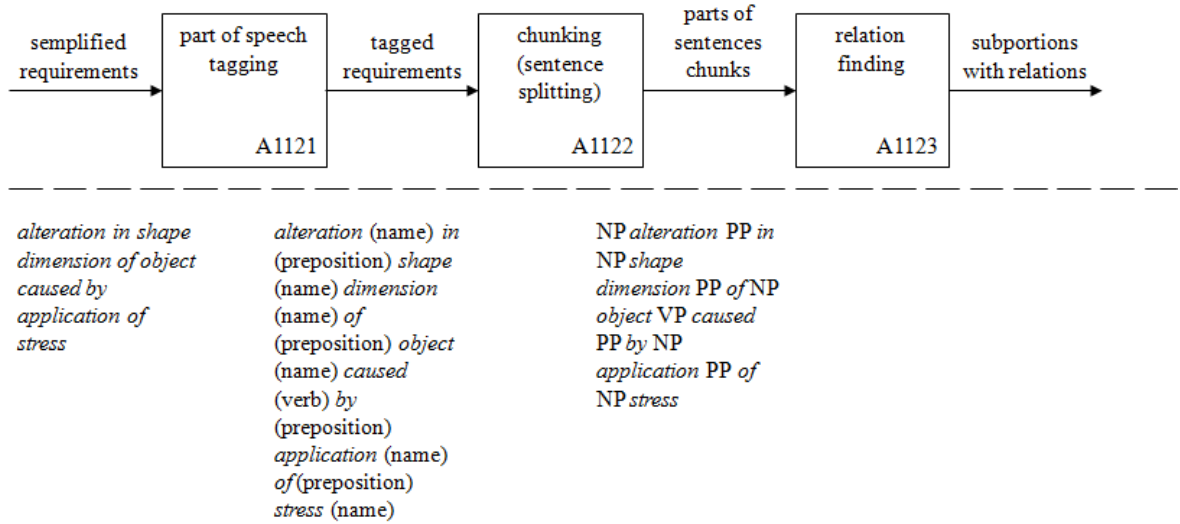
semplified requirements

part of speech tagging

A1121

tagged requirements

chunking (sentence splitting)

A1122

parts of sentences chunks

relation finding

A1123

subportions with relations

*alteration in shape dimension of object caused by application of stress*

*alteration* (name) *in* (preposition) *shape* (name) *dimension* (name) *of* (preposition) *object* (name) *caused* (verb) *by* (preposition) *application* (name) *of* (preposition) *stress* (name)

NP *alteration* PP *in* NP *shape dimension* PP *of* NP *object* VP *caused* PP *by* NP *application* PP *of* NP *stress*